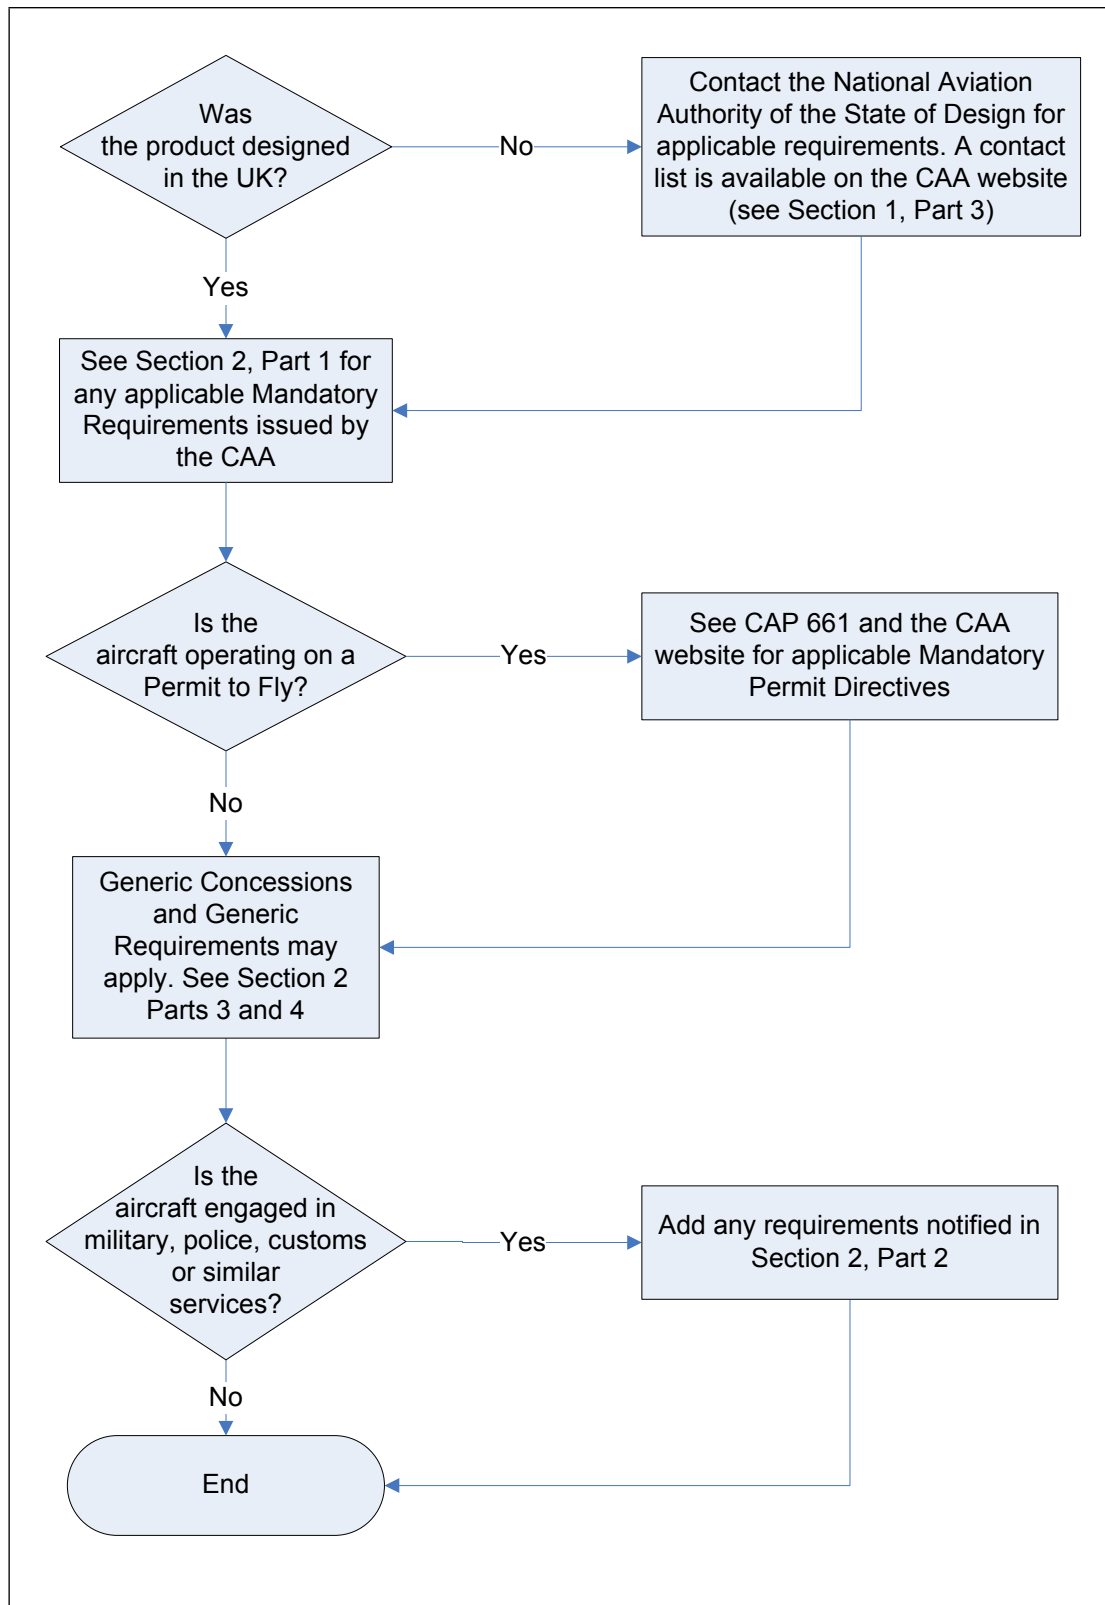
Was the product designed in the UK?

No

Contact the National Aviation Authority of the State of Design for applicable requirements. A contact list is available on the CAA website (see Section 1, Part 3)

Yes

See Section 2, Part 1 for any applicable Mandatory Requirements issued by the CAA

Is the aircraft operating on a Permit to Fly?

Yes

See CAP 661 and the CAA website for applicable Mandatory Permit Directives

No

Generic Concessions and Generic Requirements may apply. See Section 2 Parts 3 and 4

Is the aircraft engaged in military, police, customs or similar services?

Yes

Add any requirements notified in Section 2, Part 2

No

End